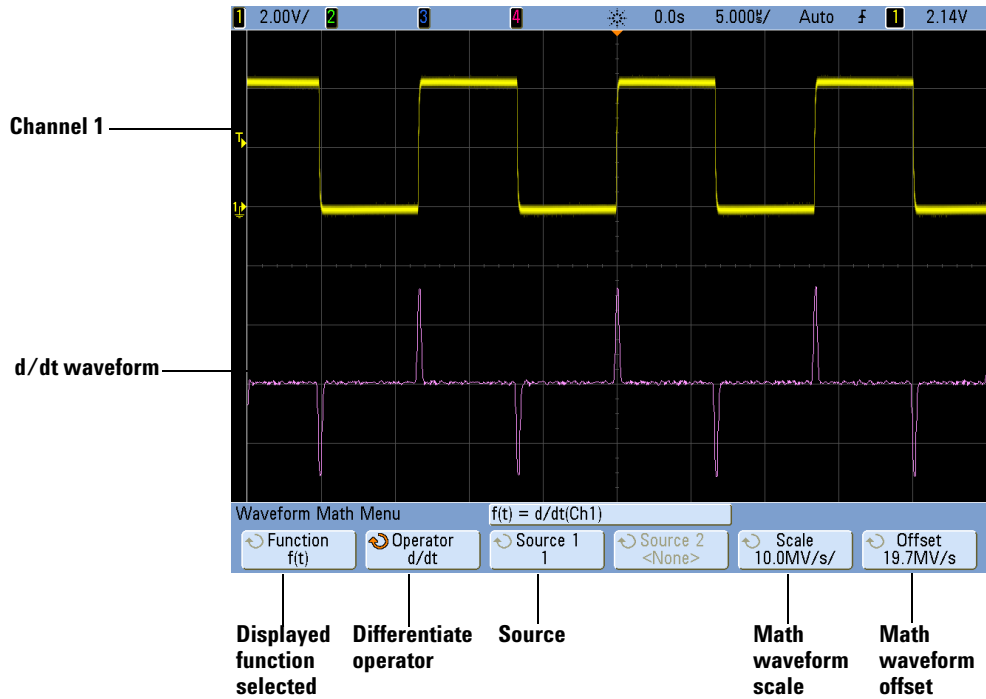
1 2.00V/ 2 3 4 0.0s 5.000㎲/ Auto ƒ 1 2.14V

Channel 1

T

1

d/dt waveform

Waveform Math Menu

f(t) = d/dt(Ch1)

Function f(t)

Operator d/dt

Source 1 1

Source 2 <None>

Scale 10.0MV/s/

Offset 19.7MV/s

Displayed function selected

Differentiate operator

Source

Math waveform scale

Math waveform offset